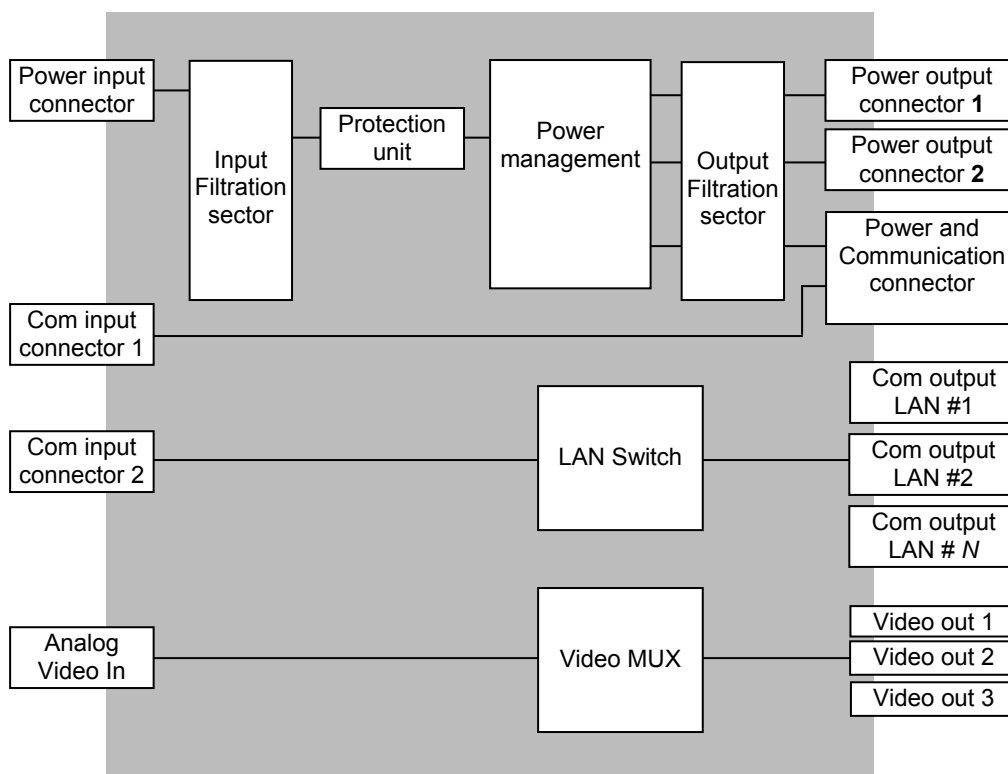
Power input connector

Input Filtration sector

Protection unit

Power management

Output Filtration sector

Power output connector **1**

Power output connector **2**

Power and Communication connector

Com input connector 1

Com output LAN #1

Com input connector 2

LAN Switch

Com output LAN #2

Com output LAN # *N*

Analog Video In

Video MUX

Video out 1

Video out 2

Video out 3